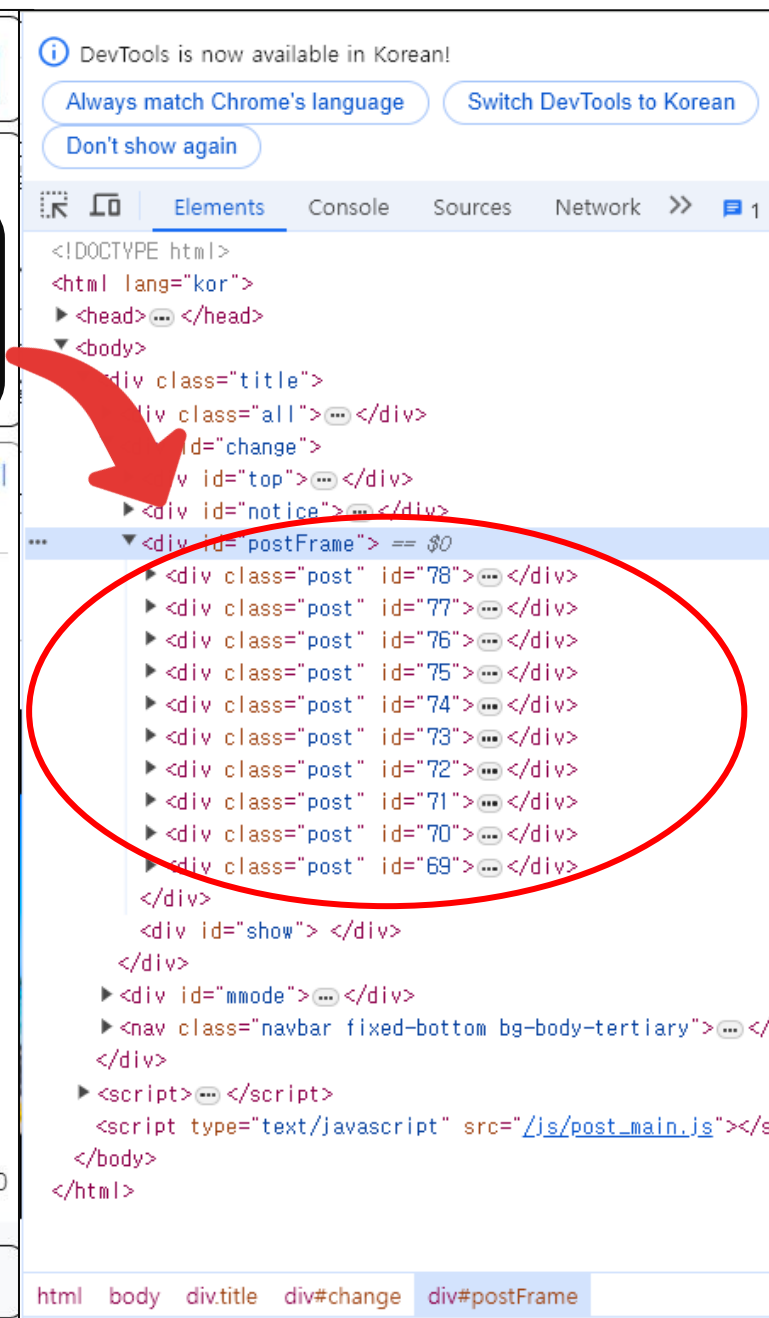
DevTools is now available in Korean!

Always match Chrome's language

Switch DevTools to Korean

Don't show again

Elements Console Sources Network >> 1

<!DOCTYPE html>
<html lang="kor">
▶<head>⋯</head>
▼<body>
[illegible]div class="title">
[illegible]iv class="all">⋯</div>
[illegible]d="change">
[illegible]v id="top">⋯</div>
▶<div id="notice">⋯</div>
⋯ ▼<div id="postFrame"> == $0
▶<div class="post" id="78">⋯</div>
▶<div class="post" id="77">⋯</div>
▶<div class="post" id="76">⋯</div>
▶<div class="post" id="75">⋯</div>
▶<div class="post" id="74">⋯</div>
▶<div class="post" id="73">⋯</div>
▶<div class="post" id="72">⋯</div>
▶<div class="post" id="71">⋯</div>
▶<div class="post" id="70">⋯</div>
▶<div class="post" id="69">⋯</div>
</div>
<div id="show"> </div>
</div>
▶<div id="mmode">⋯</div>
▶<nav class="navbar fixed-bottom bg-body-tertiary">⋯</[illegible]
</div>
▶<script>⋯</script>
<script type="text/javascript" src="/js/post_main.js"></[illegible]
</body>
</html>

html body div.title div#change div#postFrame